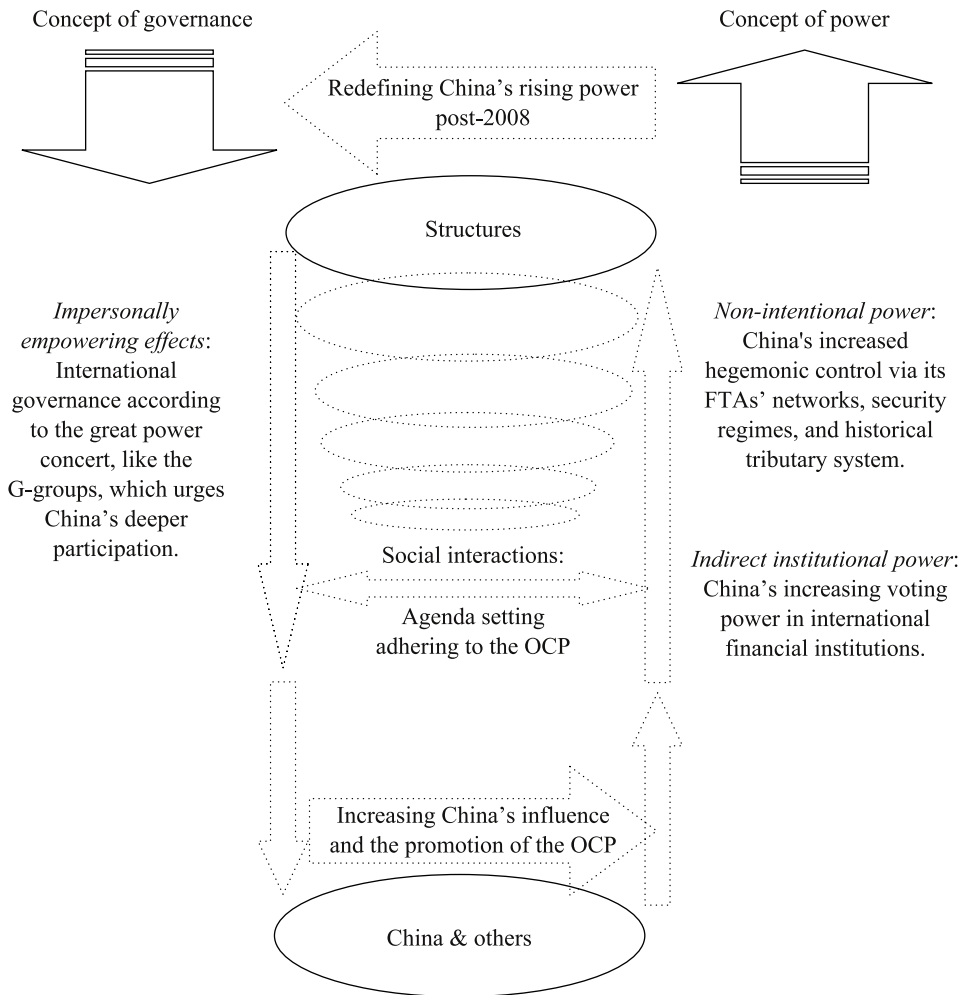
Concept of governance

Concept of power

Redefining China’s rising power post-2008

Structures

*Impersonally empowering effects*: International governance according to the great power concert, like the G-groups, which urges China’s deeper participation.

*Non-intentional power*: China's increased hegemonic control via its FTAs’ networks, security regimes, and historical tributary system.

Social interactions:

Agenda setting adhering to the OCP

*Indirect institutional power*: China’s increasing voting power in international financial institutions.

Increasing China’s influence and the promotion of the OCP

China & others